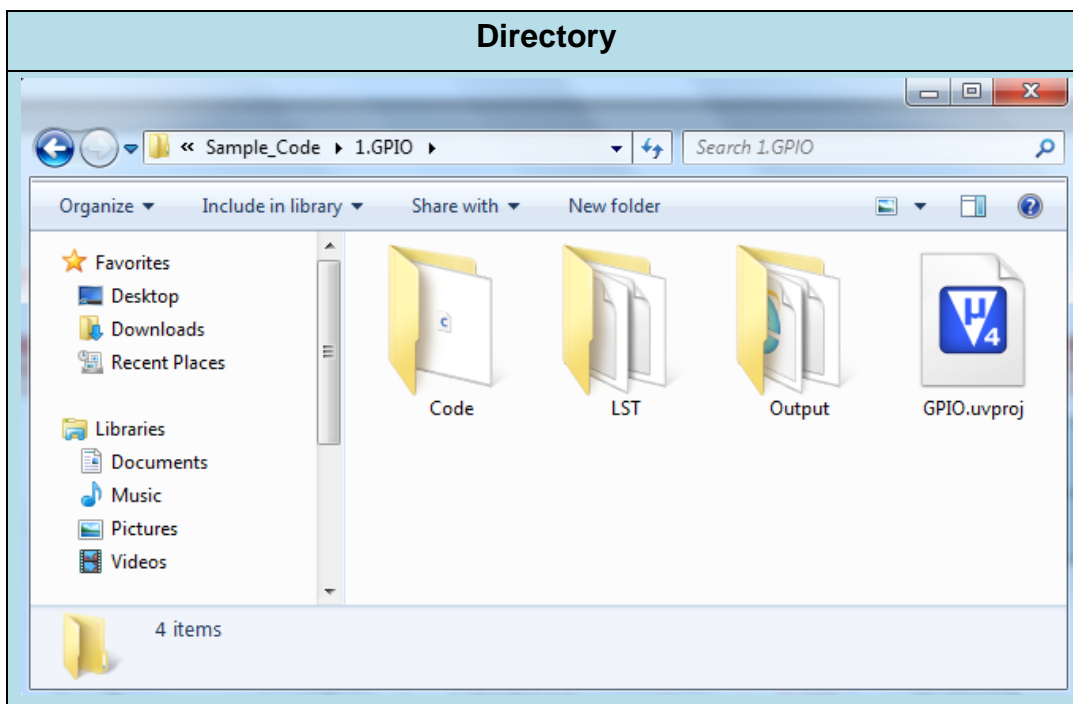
Directory

« Sample_Code ▸ 1.GPIO ▸

Search 1.GPIO

Organize ▾ Include in library ▾ Share with ▾ New folder

Favorites
Desktop
Downloads
Recent Places

Libraries
Documents
Music
Pictures
Videos

Code
LST
Output
GPIO.uvproj

4 items